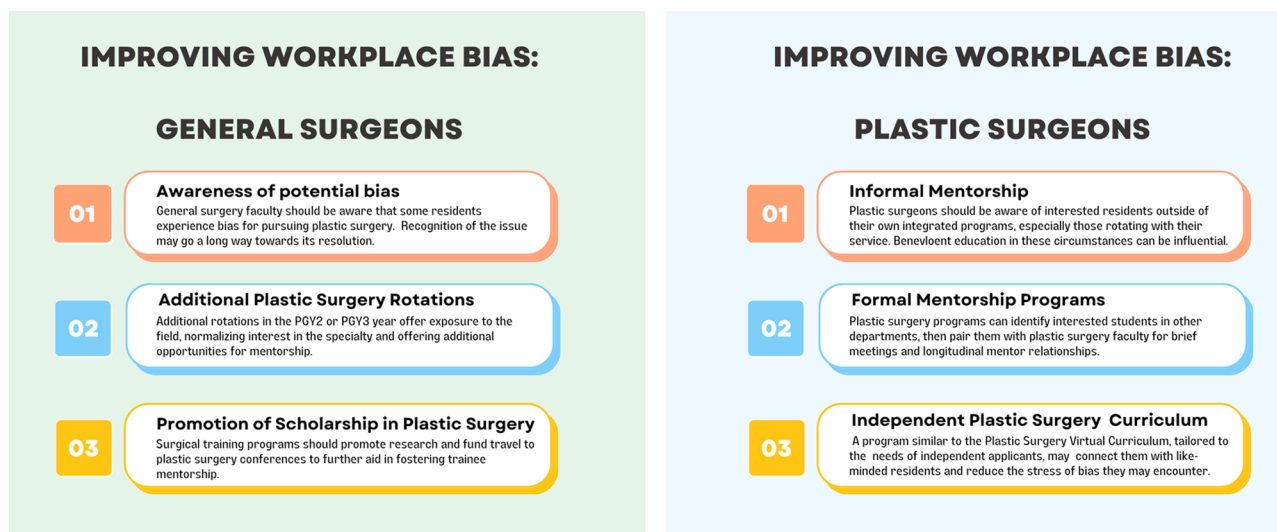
IMPROVING WORKPLACE BIAS:

GENERAL SURGEONS

01

Awareness of potential bias

General surgery faculty should be aware that some residents experience bias for pursuing plastic surgery. Recognition of the issue may go a long way towards its resolution.

02

Additional Plastic Surgery Rotations

Additional rotations in the PGY2 or PGY3 year offer exposure to the field, normalizing interest in the specialty and offering additional opportunities for mentorship.

03

Promotion of Scholarship in Plastic Surgery

Surgical training programs should promote research and fund travel to plastic surgery conferences to further aid in fostering trainee mentorship.

IMPROVING WORKPLACE BIAS:

PLASTIC SURGEONS

01

Informal Mentorship

Plastic surgeons should be aware of interested residents outside of their own integrated programs, especially those rotating with their service. Benevloent education in these circumstances can be influential.

02

Formal Mentorship Programs

Plastic surgery programs can identify interested students in other departments, then pair them with plastic surgery faculty for brief meetings and longitudinal mentor relationships.

03

Independent Plastic Surgery Curriculum

A program similar to the Plastic Surgery Virtual Curriculum, tailored to the needs of independent applicants, may connect them with like-minded residents and reduce the stress of bias they may encounter.